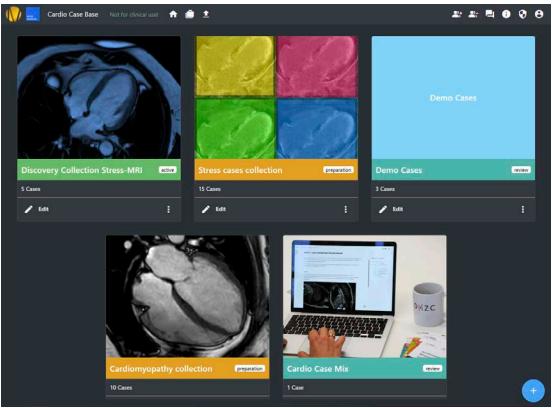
Cardio Case Base Not for clinical use!

Discovery Collection Stress-MRI active
5 Cases
Edit

Stress cases collection preparation
15 Cases
Edit

Demo Cases

Demo Cases review
3 Cases
Edit

Cardiomyopathy collection preparation
10 Cases

DKZC

Cardio Case Mix review
1 Case

+